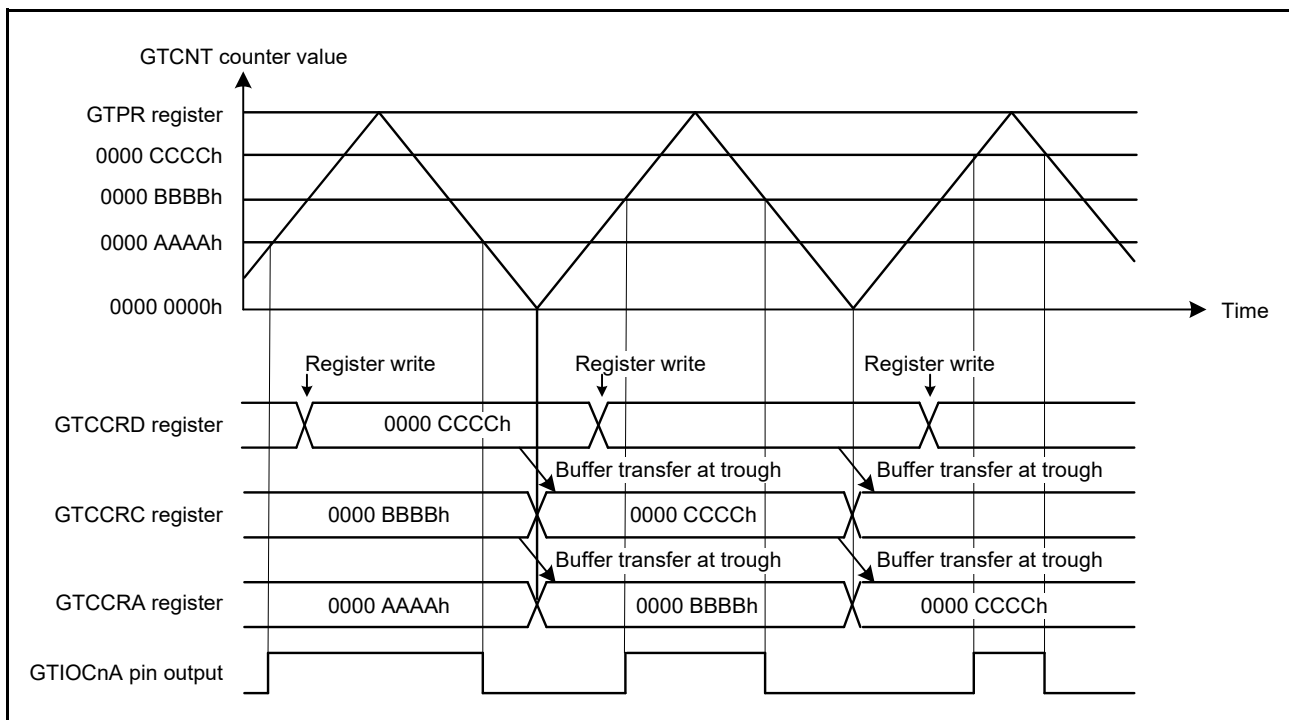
GTCNT counter value

GTPR register

0000 CCCCh

0000 BBBBh

0000 AAAAh

0000 0000h

Time

Register write

Register write

Register write

GTCCRD register

0000 CCCCh

Buffer transfer at trough

Buffer transfer at trough

GTCCRC register

0000 BBBBh

0000 CCCCh

Buffer transfer at trough

Buffer transfer at trough

GTCCRA register

0000 AAAAh

0000 BBBBh

0000 CCCCh

GTIOCnA pin output